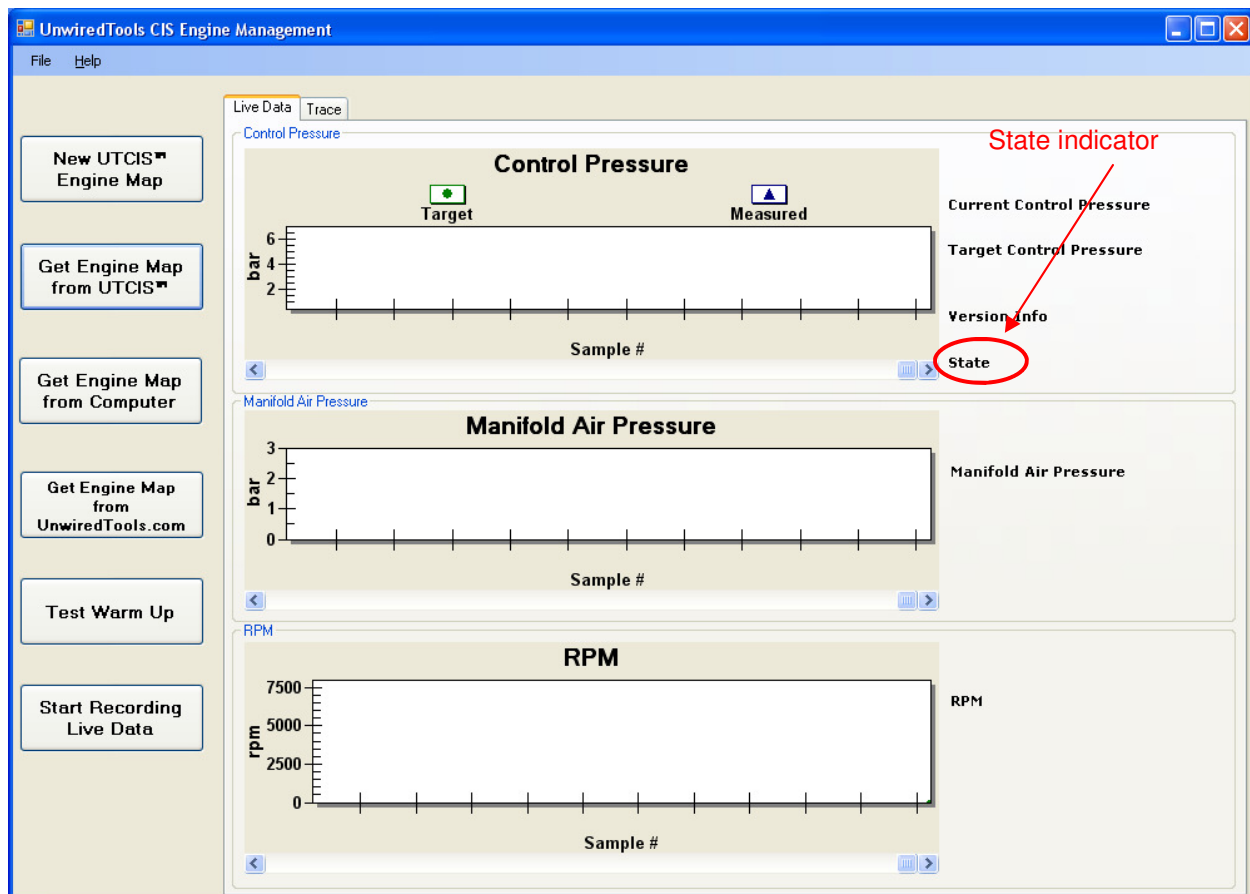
UnwiredTools CIS Engine Management

File Help

New UTCIS™ Engine Map

Get Engine Map from UTCIS™

Get Engine Map from Computer

Get Engine Map from UnwiredTools.com

Test Warm Up

Start Recording Live Data

Live Data Trace

Control Pressure

Control Pressure

Target Measured

bar

6
4
2

Sample #

State indicator

Current Control Pressure

Target Control Pressure

Version Info

State

Manifold Air Pressure

Manifold Air Pressure

bar

3
2
1
0

Sample #

Manifold Air Pressure

RPM

RPM

rpm

7500
5000
2500
0

Sample #

RPM